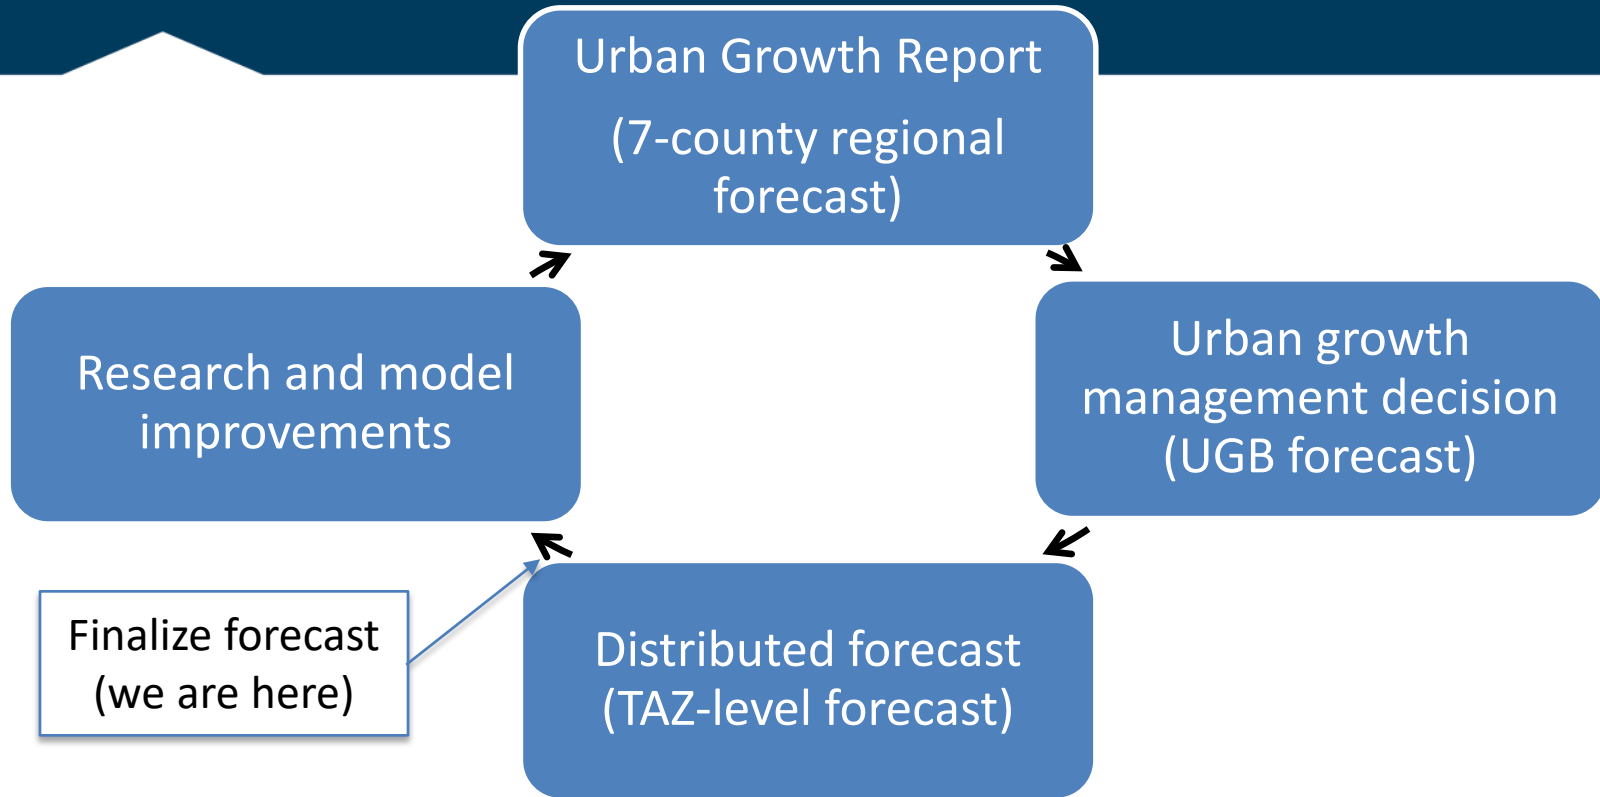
Urban Growth Report

(7-county regional forecast)

Urban growth management decision (UGB forecast)

Distributed forecast (TAZ-level forecast)

Research and model improvements

Finalize forecast (we are here)